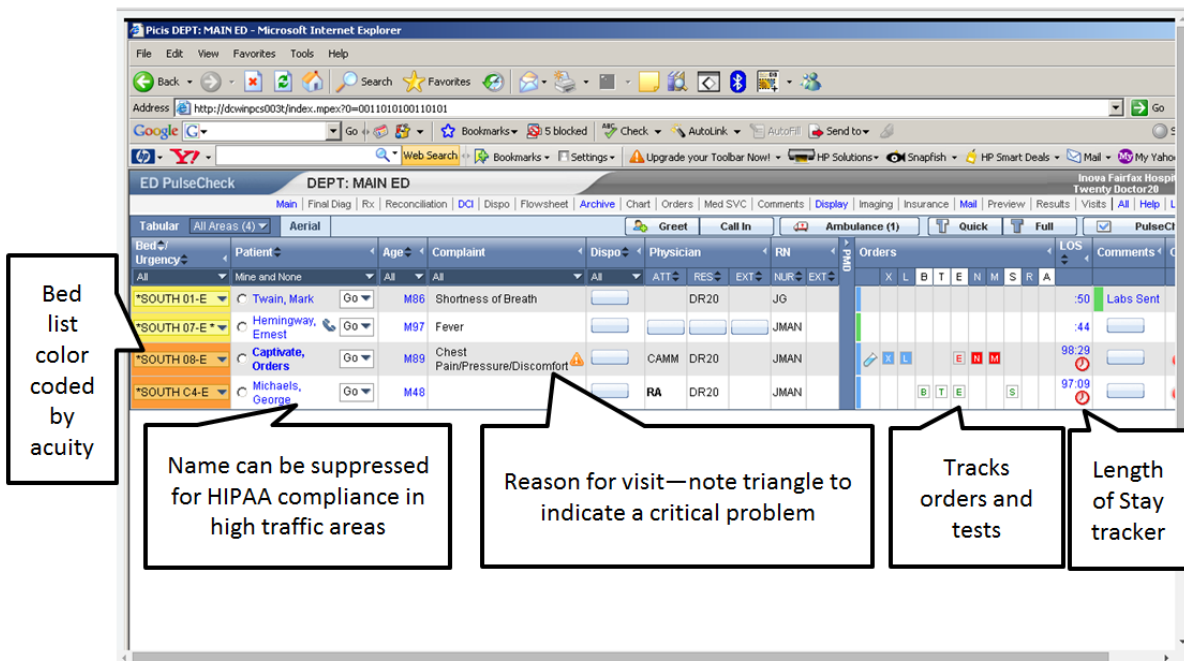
Picis DEPT: MAIN ED - Microsoft Internet Explorer

File Edit View Favorites Tools Help

Back Search Favorites

Address http://dcwinpcs003t/index.mpex?0=0011010100110101 Go

Google G Go Bookmarks 5 blocked Check AutoLink AutoFill Send to

Y! Web Search Bookmarks Settings Upgrade your Toolbar Now! HP Solutions Snapfish HP Smart Deals Mail My Yahoo

ED PulseCheck DEPT: MAIN ED Inova Fairfax Hospi Twenty Doctor20

Main | Final Diag | Rx | Reconciliation | DCI | Dispo | Flowsheet | Archive | Chart | Orders | Med SVC | Comments | Display | Imaging | Insurance | Mail | Preview | Results | Visits | All | Help | L

Tabular All Areas (4) Aerial Greet Call In Ambulance (1) Quick Full PulseCh

| Bed/Urgency | Patient | Age | Complaint | Dispo | Physician ATT RES EXT | RN NUR EXT | Orders X L B T E N M S R A | LOS | Comments |
|---|---|---|---|---|---|---|---|---|---|
| All | Mine and None | All | All | All | | | | | |
| *SOUTH 01-E | Twain, Mark Go | M86 | Shortness of Breath | | DR20 | JG | | :50 | Labs Sent |
| *SOUTH 07-E* | Hemingway, Ernest Go | M97 | Fever | | | JMAN | | :44 | |
| *SOUTH 08-E | Captivate, Orders Go | M89 | Chest Pain/Pressure/Discomfort | | CAMM DR20 | JMAN | X L E N M | 98:29 | |
| *SOUTH C4-E | Michaels, George Go | M48 | | | RA DR20 | JMAN | B T E S | 97:09 | |

Bed list color coded by acuity

Name can be suppressed for HIPAA compliance in high traffic areas

Reason for visit—note triangle to indicate a critical problem

Tracks orders and tests

Length of Stay tracker